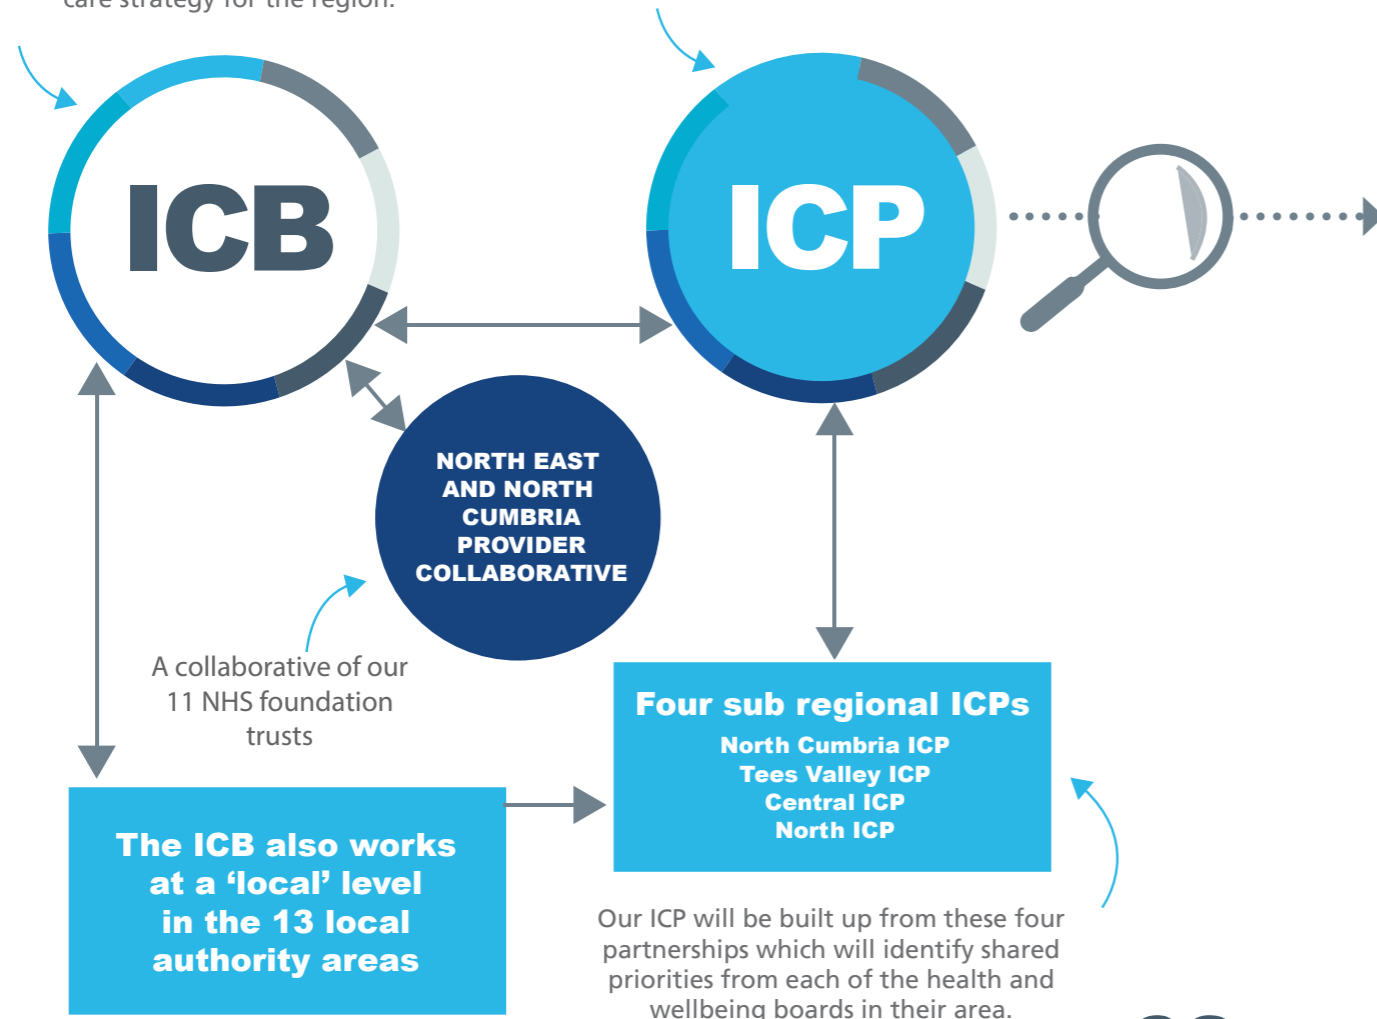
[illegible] care strategy for the region.

ICB

ICP

NORTH EAST AND NORTH CUMBRIA PROVIDER COLLABORATIVE

A collaborative of our 11 NHS foundation trusts

Four sub regional ICPs
North Cumbria ICP
Tees Valley ICP
Central ICP
North ICP

The ICB also works at a 'local' level in the 13 local authority areas

Our ICP will be built up from these four partnerships which will identify shared priorities from each of the health and wellbeing boards in their area.